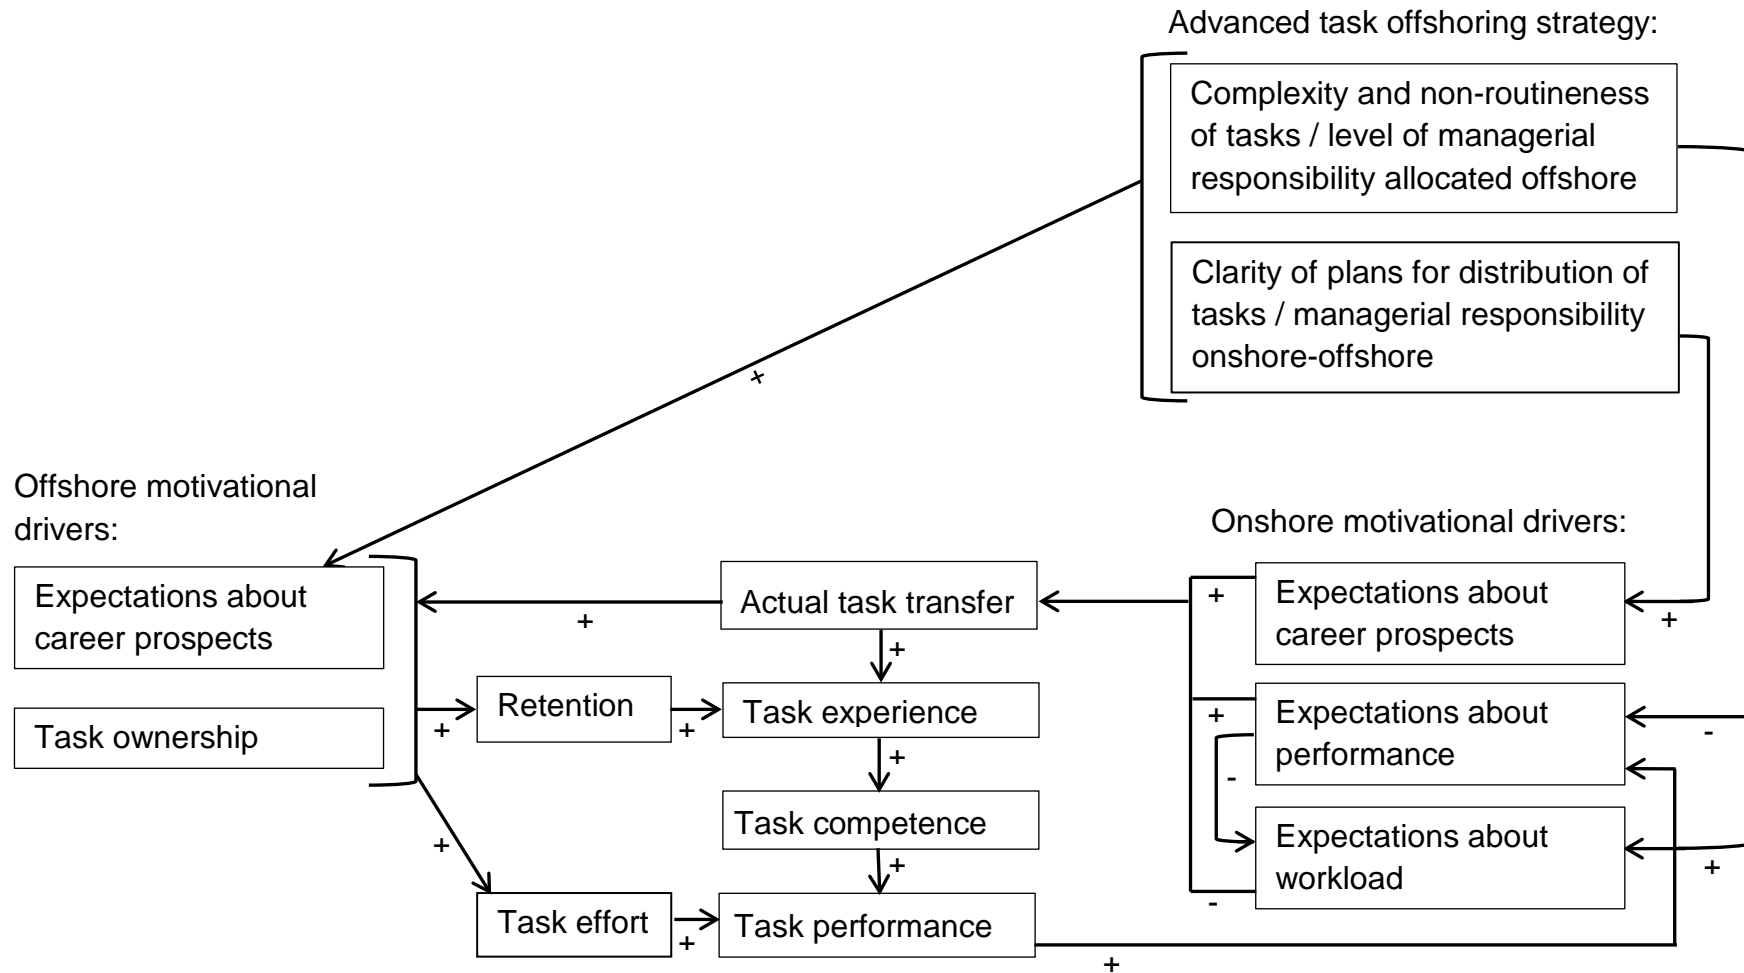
Advanced task offshoring strategy:

Complexity and non-routineness of tasks / level of managerial responsibility allocated offshore

Clarity of plans for distribution of tasks / managerial responsibility onshore-offshore

+

Offshore motivational drivers:

Expectations about career prospects

Task ownership

Onshore motivational drivers:

Actual task transfer

+

+

+

Expectations about career prospects

+

Retention

+

+

Task experience

+

Expectations about performance

-

-

+

Task competence

+

Expectations about workload

+

+

-

Task effort

+

Task performance

+